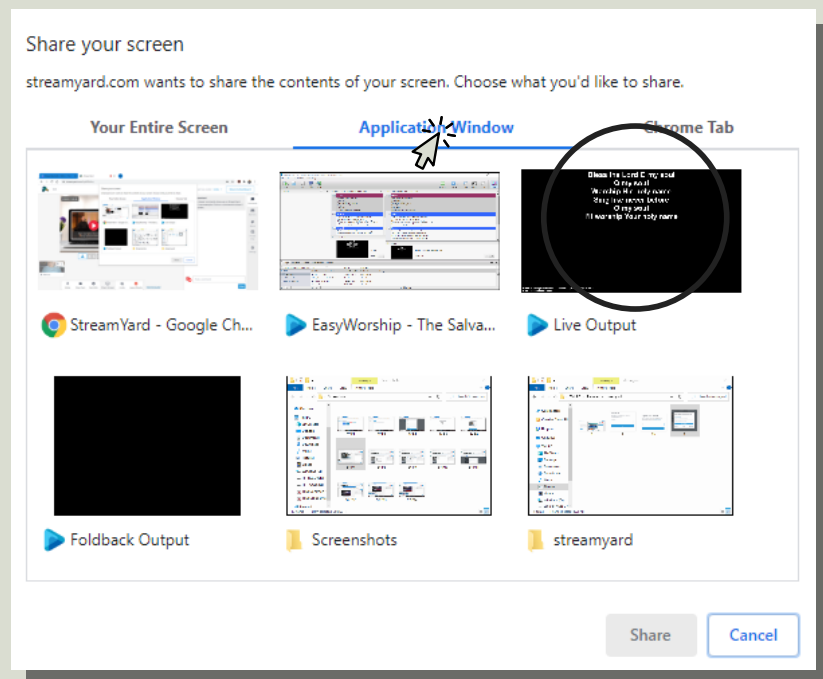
Share your screen

streamyard.com wants to share the contents of your screen. Choose what you'd like to share.

Your Entire Screen

Applica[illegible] Window

Chrome Tab

Bless the Lord O my soul
O my soul
Worship His holy name
Sing like never before
O my soul
I'll worship Your holy name

StreamYard - Google Ch...

EasyWorship - The Salva...

Live Output

Foldback Output

Screenshots

streamyard

Share

Cancel